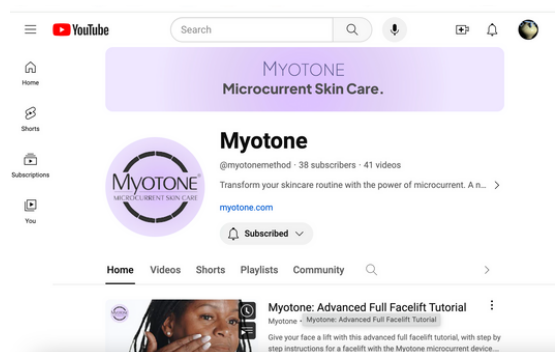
YouTube

Search

Home

Shorts

Subscriptions

You

MYOTONE
Microcurrent Skin Care.

MYOTONE
MICROCURRENT SKIN CARE

Myotone

@myotonemethod · 38 subscribers · 41 videos

Transform your skincare routine with the power of microcurrent. A n...

myotone.com

Subscribed

Home Videos Shorts Playlists Community

Myotone: Advanced Full Facelift Tutorial

Myotone · Myotone: Advanced Full Facelift Tutorial

Give your face a lift with this advanced full facelift tutorial, with step by step instructions for a facelift with the Myotone microcurrent device...